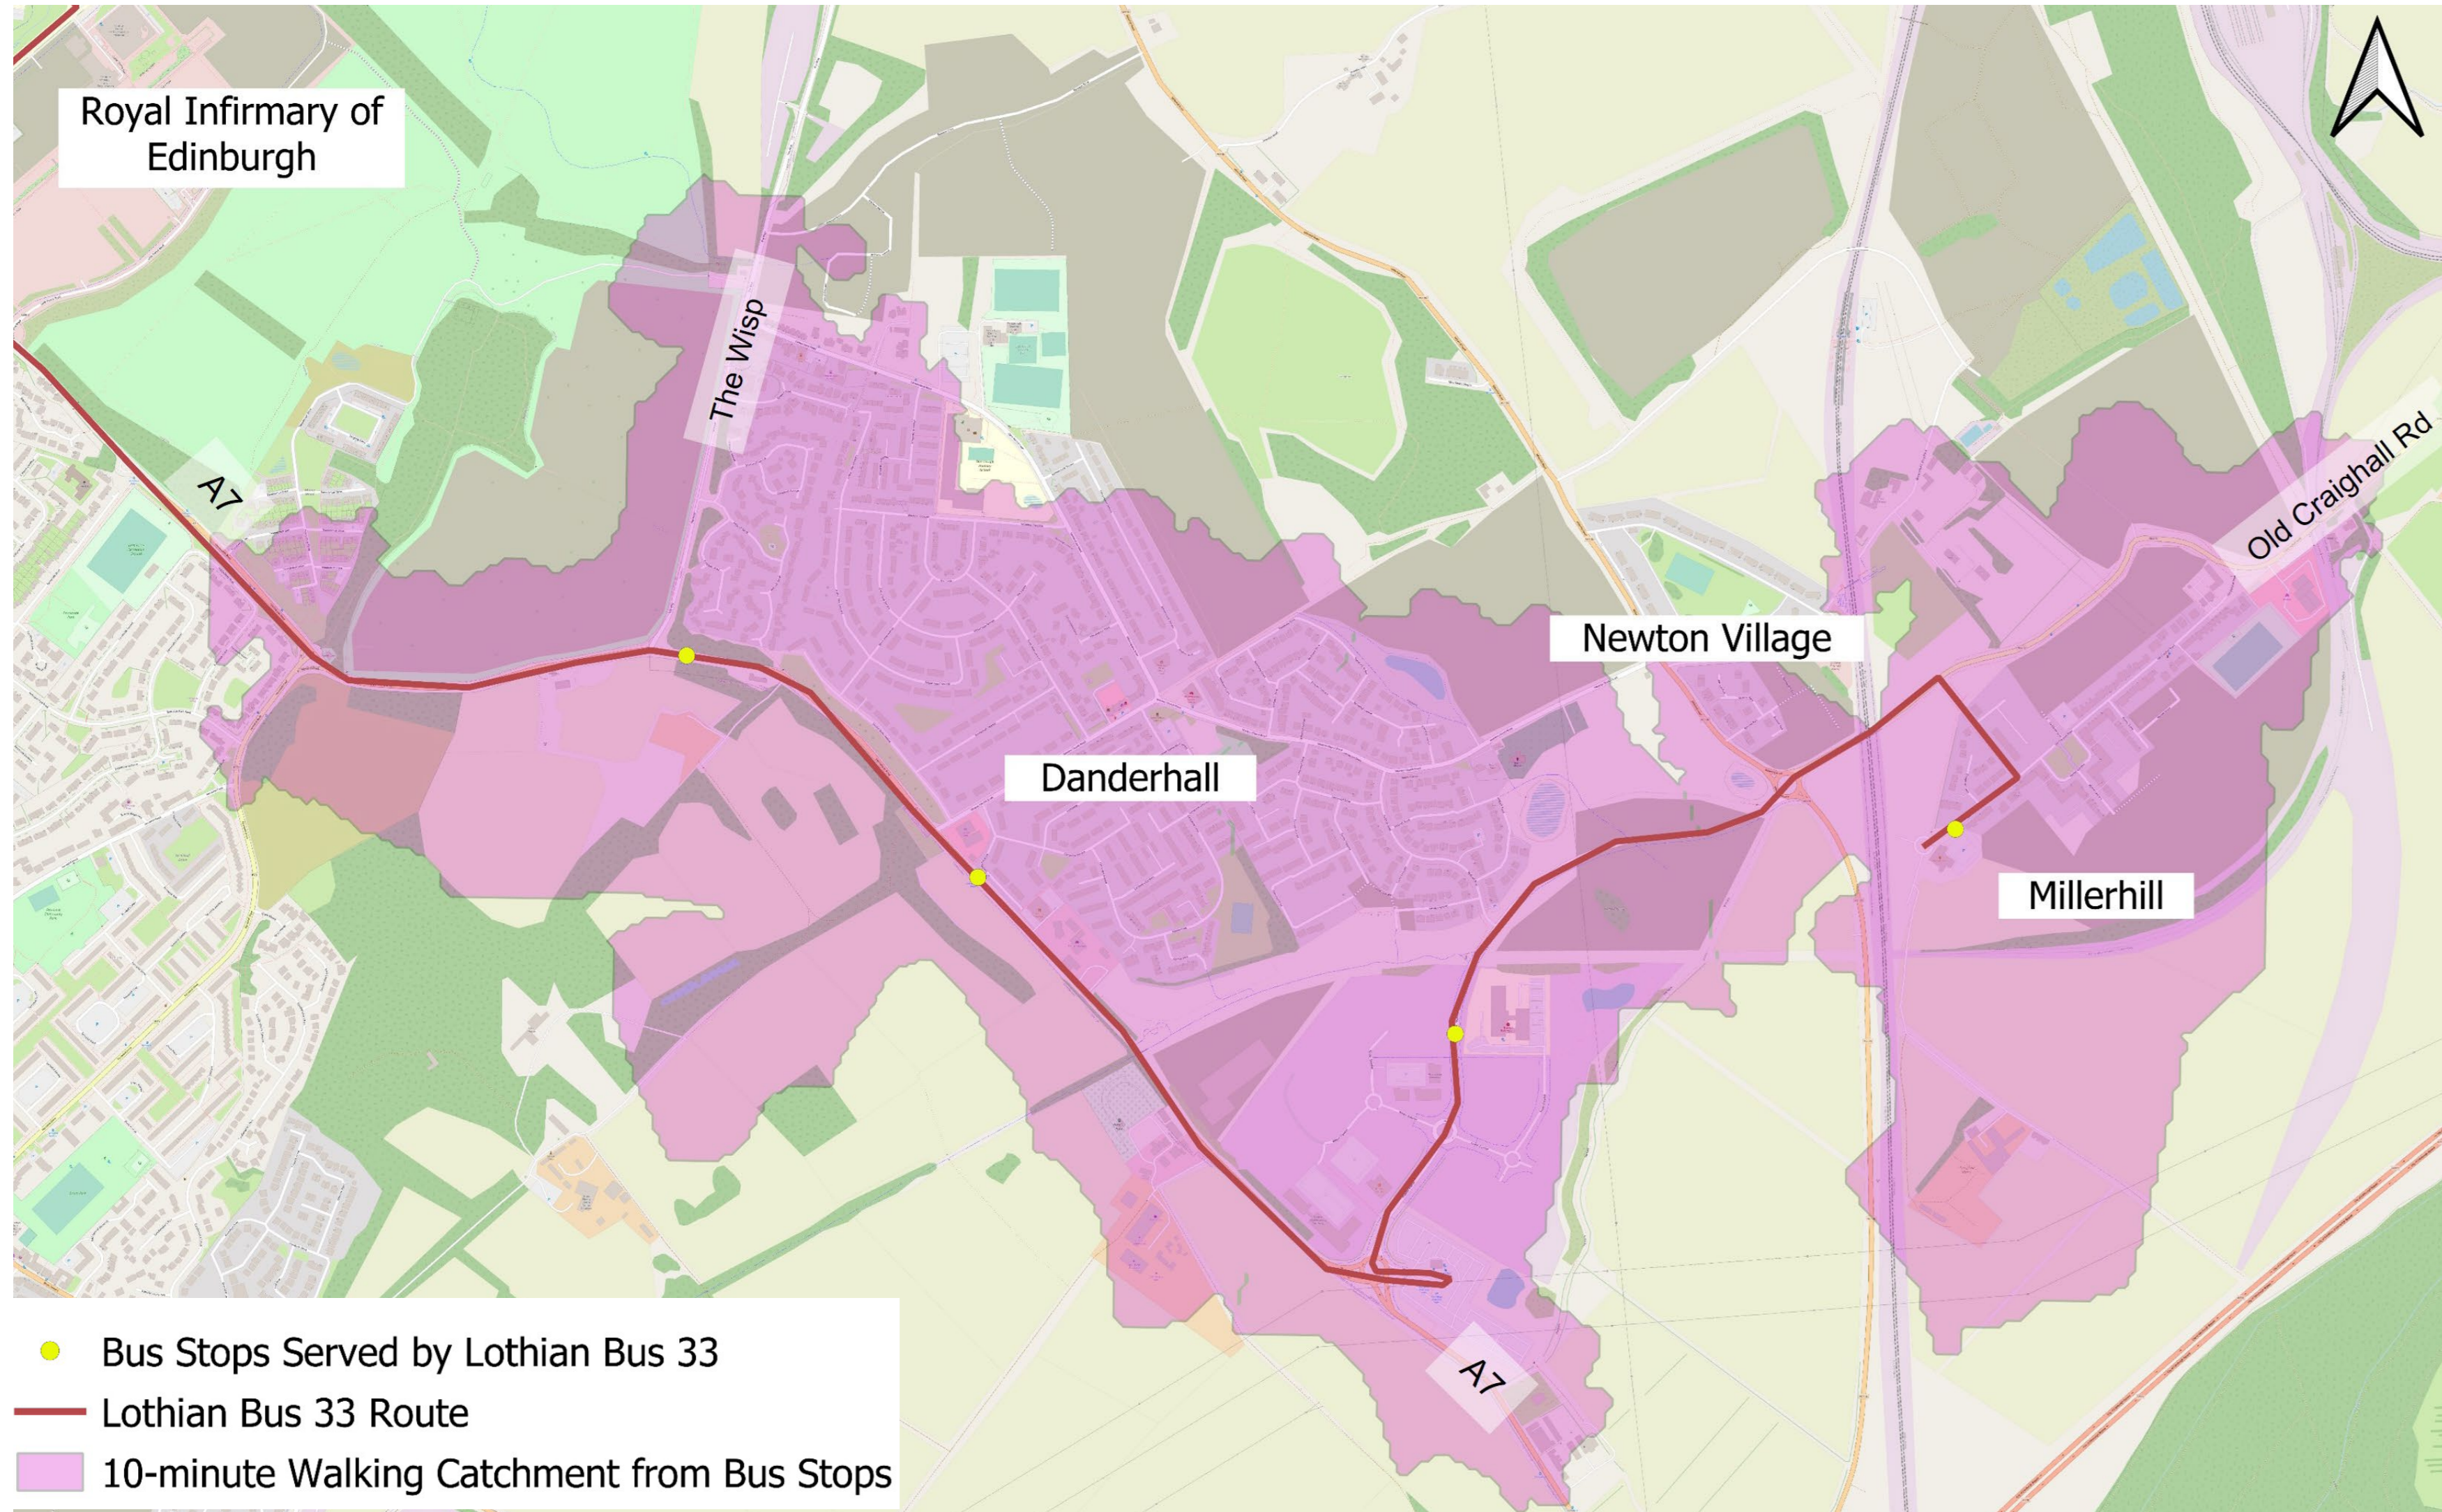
Royal Infirmary of Edinburgh

The Wisp

A7

Old Craighall Rd

Newton Village

Danderhall

Millerhill

A7

Bus Stops Served by Lothian Bus 33
Lothian Bus 33 Route
10-minute Walking Catchment from Bus Stops